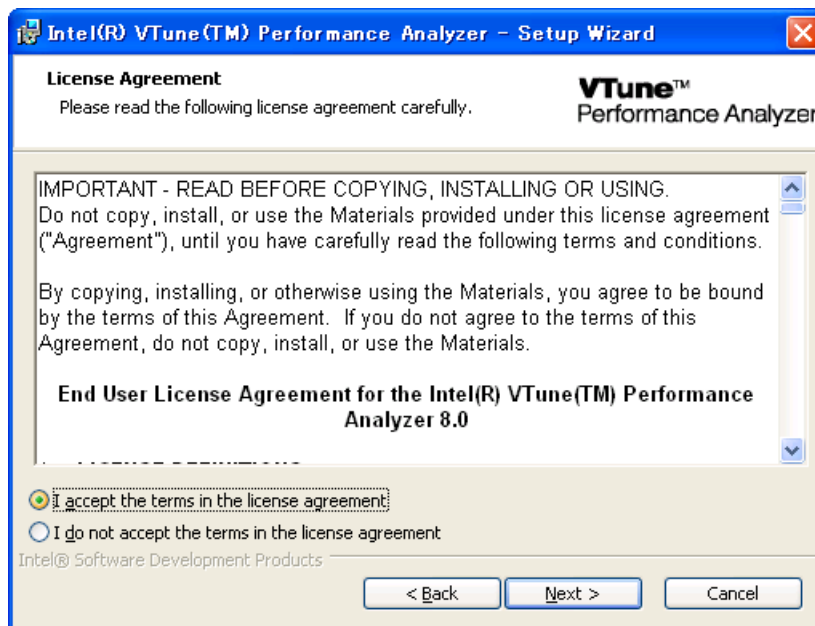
Intel(R) VTune(TM) Performance Analyzer - Setup Wizard

License Agreement
Please read the following license agreement carefully.

VTune™
Performance Analyzer

IMPORTANT - READ BEFORE COPYING, INSTALLING OR USING.
Do not copy, install, or use the Materials provided under this license agreement ("Agreement"), until you have carefully read the following terms and conditions.

By copying, installing, or otherwise using the Materials, you agree to be bound by the terms of this Agreement. If you do not agree to the terms of this Agreement, do not copy, install, or use the Materials.

End User License Agreement for the Intel(R) VTune(TM) Performance Analyzer 8.0

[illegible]

I accept the terms in the license agreement
I do not accept the terms in the license agreement
Intel® Software Development Products

< Back
Next >
Cancel